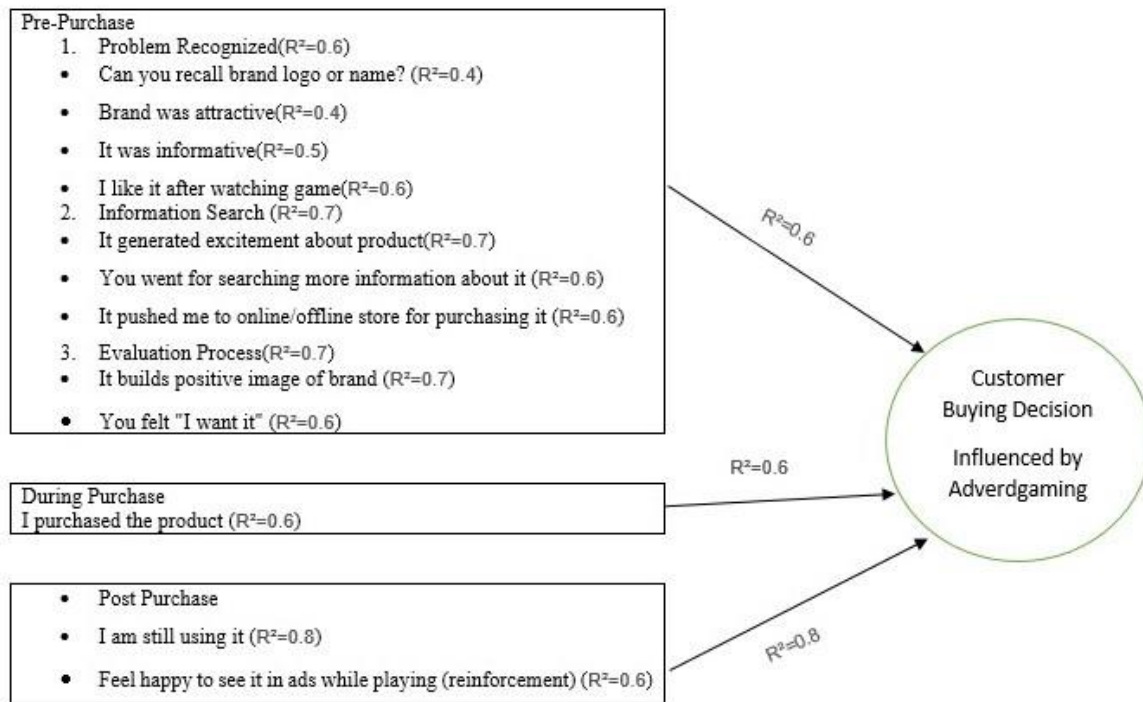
Pre-Purchase

1. Problem Recognized($R^2$=0.6)
- Can you recall brand logo or name? ($R^2$=0.4)
- Brand was attractive($R^2$=0.4)
- It was informative($R^2$=0.5)
- I like it after watching game($R^2$=0.6)
2. Information Search ($R^2$=0.7)
- It generated excitement about product($R^2$=0.7)
- You went for searching more information about it ($R^2$=0.6)
- It pushed me to online/offline store for purchasing it ($R^2$=0.6)
3. Evaluation Process($R^2$=0.7)
- It builds positive image of brand ($R^2$=0.7)
- You felt "I want it" ($R^2$=0.6)

$R^2$=0.6

During Purchase
I purchased the product ($R^2$=0.6)

$R^2$=0.6

- Post Purchase
- I am still using it ($R^2$=0.8)
- Feel happy to see it in ads while playing (reinforcement) ($R^2$=0.6)

$R^2$=0.8

Customer Buying Decision

Influenced by Adverdgaming